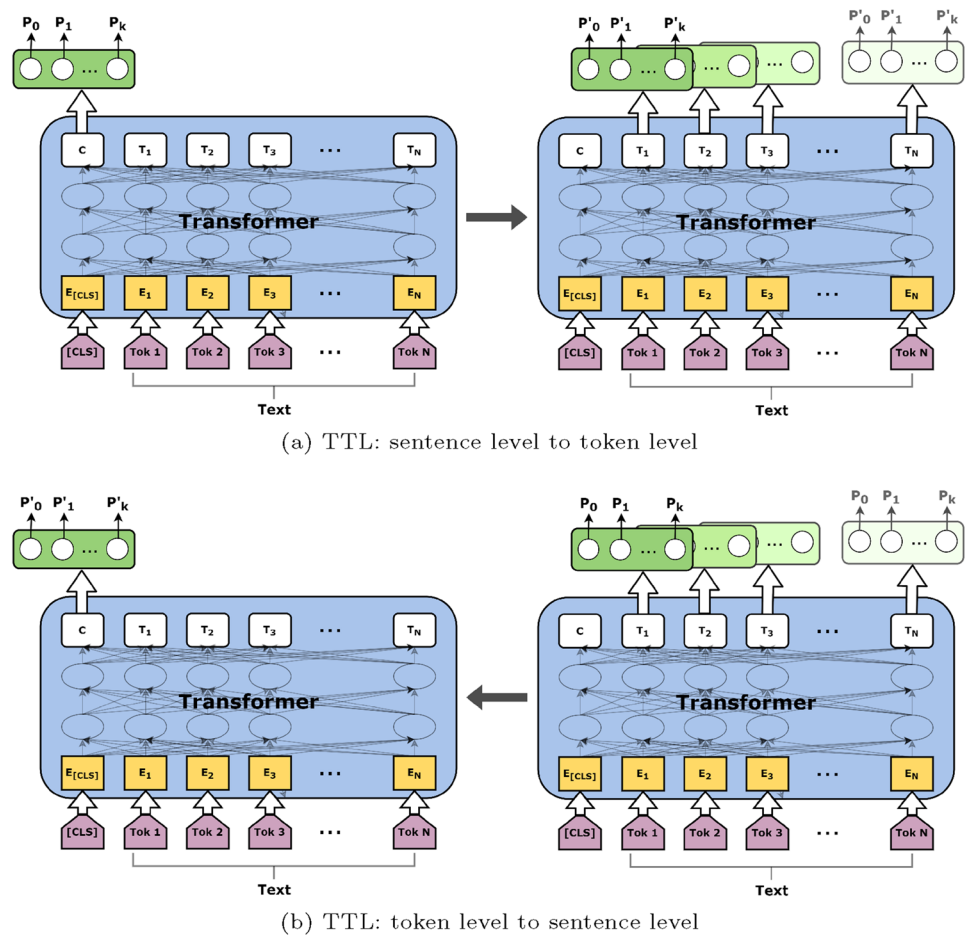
$P_0$ $P_1$ $P_k$
...
C $T_1$ $T_2$ $T_3$ ... $T_N$
Transformer
$E_{[CLS]}$ $E_1$ $E_2$ $E_3$ ... $E_N$
[CLS] Tok 1 Tok 2 Tok 3 ... Tok N
Text

$P'_0$ $P'_1$ $P'_k$
... ... ...
$P'_0$ $P'_1$ $P'_k$
...
C $T_1$ $T_2$ $T_3$ ... $T_N$
Transformer
$E_{[CLS]}$ $E_1$ $E_2$ $E_3$ ... $E_N$
[CLS] Tok 1 Tok 2 Tok 3 ... Tok N
Text

(a) TTL: sentence level to token level

$P'_0$ $P'_1$ $P'_k$
...
C $T_1$ $T_2$ $T_3$ ... $T_N$
Transformer
$E_{[CLS]}$ $E_1$ $E_2$ $E_3$ ... $E_N$
[CLS] Tok 1 Tok 2 Tok 3 ... Tok N
Text

$P_0$ $P_1$ $P_k$
... ... ...
$P_0$ $P_1$ $P_k$
...
C $T_1$ $T_2$ $T_3$ ... $T_N$
Transformer
$E_{[CLS]}$ $E_1$ $E_2$ $E_3$ ... $E_N$
[CLS] Tok 1 Tok 2 Tok 3 ... Tok N
Text

(b) TTL: token level to sentence level